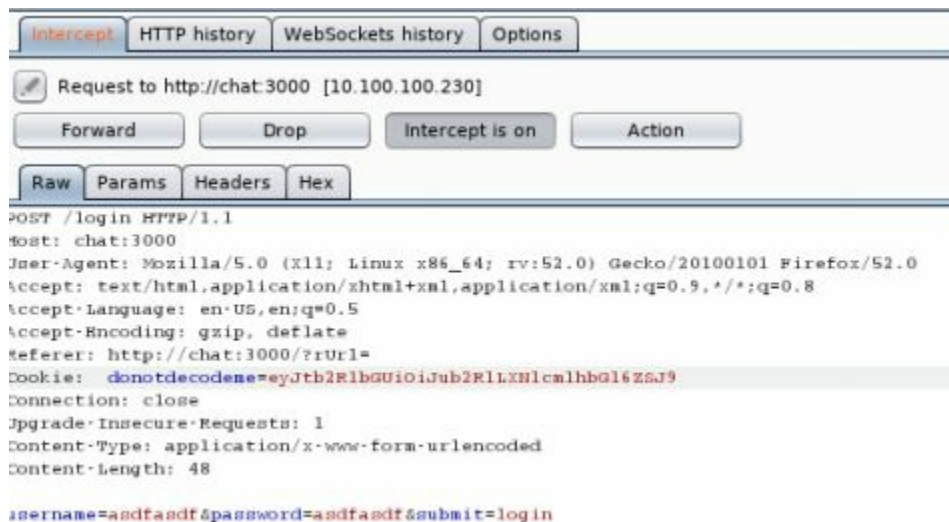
Intercept | HTTP history | WebSockets history | Options

Request to http://chat:3000 [10.100.100.230]

Forward | Drop | Intercept is on | Action

Raw | Params | Headers | Hex

POST /login HTTP/1.1
Host: chat:3000
User-Agent: Mozilla/5.0 (X11; Linux x86_64; rv:52.0) Gecko/20100101 Firefox/52.0
Accept: text/html,application/xhtml+xml,application/xml;q=0.9,*/*;q=0.8
Accept-Language: en-US,en;q=0.5
Accept-Encoding: gzip, deflate
Referer: http://chat:3000/?rUrl=
Cookie: donotdecodeme=eyJtb2RlbGUiOiJub2RlLXNlcmlhbGl6ZSJ9
Connection: close
Upgrade-Insecure-Requests: 1
Content-Type: application/x-www-form-urlencoded
Content-Length: 48

username=asdfasdf&password=asdfasdf&submit=login